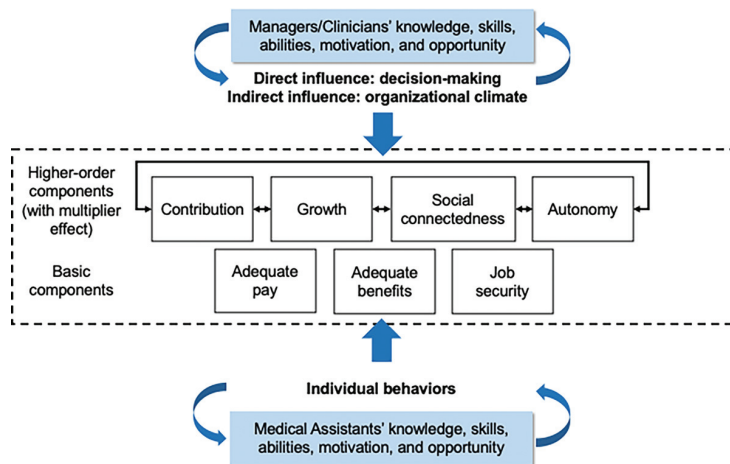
Managers/Clinicians' knowledge, skills, abilities, motivation, and opportunity

Direct influence: decision-making
Indirect influence: organizational climate

Higher-order components (with multiplier effect)

Contribution

Growth

Social connectedness

Autonomy

Basic components

Adequate pay

Adequate benefits

Job security

Individual behaviors

Medical Assistants' knowledge, skills, abilities, motivation, and opportunity